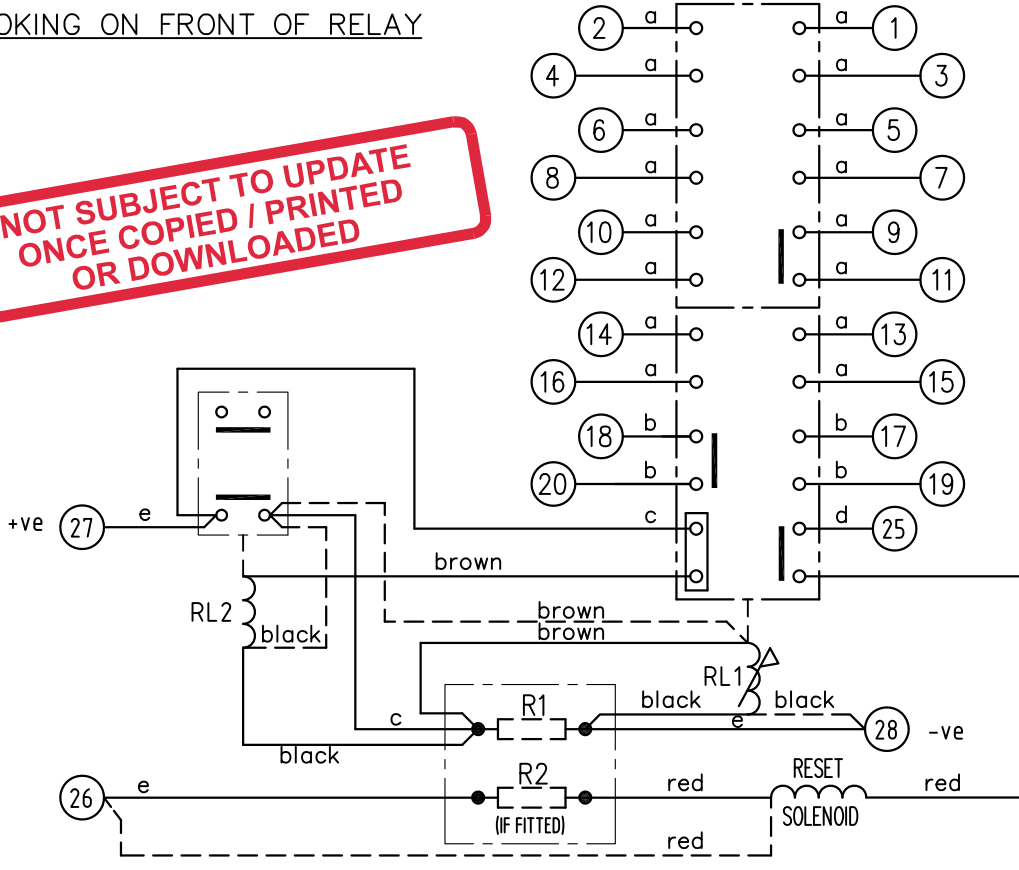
OKING ON FRONT OF RELAY

NOT SUBJECT TO UPDATE ONCE COPIED / PRINTED OR DOWNLOADED

2 a
a 1
4 a
a 3
6 a
a 5
8 a
a 7
10 a
a 9
12 a
a 11
14 a
a 13
16 a
a 15
18 b
b 17
20 b
b 19
c
d 25
+ve 27 e
brown
RL2
black
brown
brown
RL1
c
R1
black
black
e
28 -ve
black
26 e
R2
(IF FITTED)
red
RESET
SOLENOID
red
red